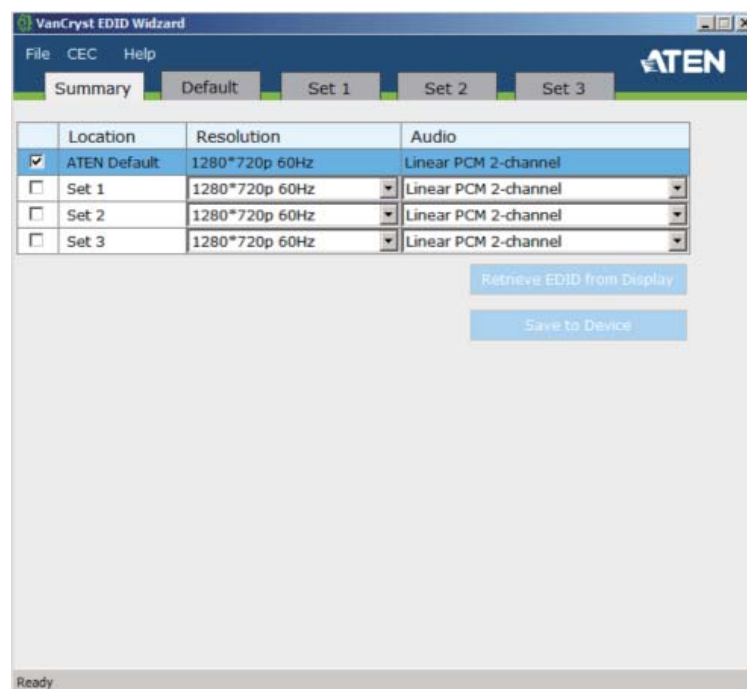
VanCryst EDID Widzard

File CEC Help

ATEN

Summary Default Set 1 Set 2 Set 3

| | Location | Resolution | Audio |
|---|---|---|---|
| ☑ | ATEN Default | 1280*720p 60Hz | Linear PCM 2-channel |
| ☐ | Set 1 | 1280*720p 60Hz | Linear PCM 2-channel |
| ☐ | Set 2 | 1280*720p 60Hz | Linear PCM 2-channel |
| ☐ | Set 3 | 1280*720p 60Hz | Linear PCM 2-channel |

Retrieve EDID from Display

Save to Device

Ready